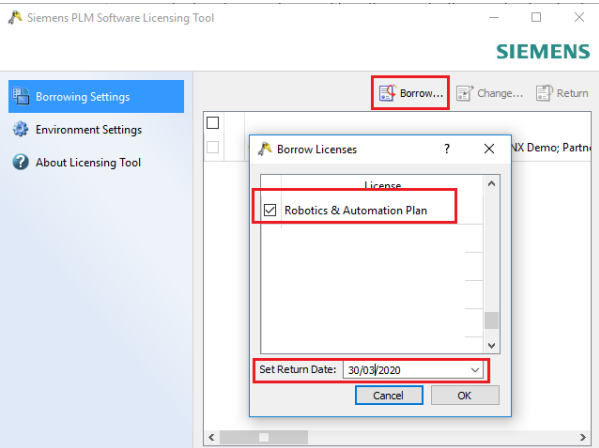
Siemens PLM Software Licensing Tool

SIEMENS

Borrowing Settings

Environment Settings

About Licensing Tool

Borrow...

Change...

Return

NX Demo; Partne

Borrow Licenses

?

License

Robotics & Automation Plan

Set Return Date: 30/03/2020

Cancel

OK